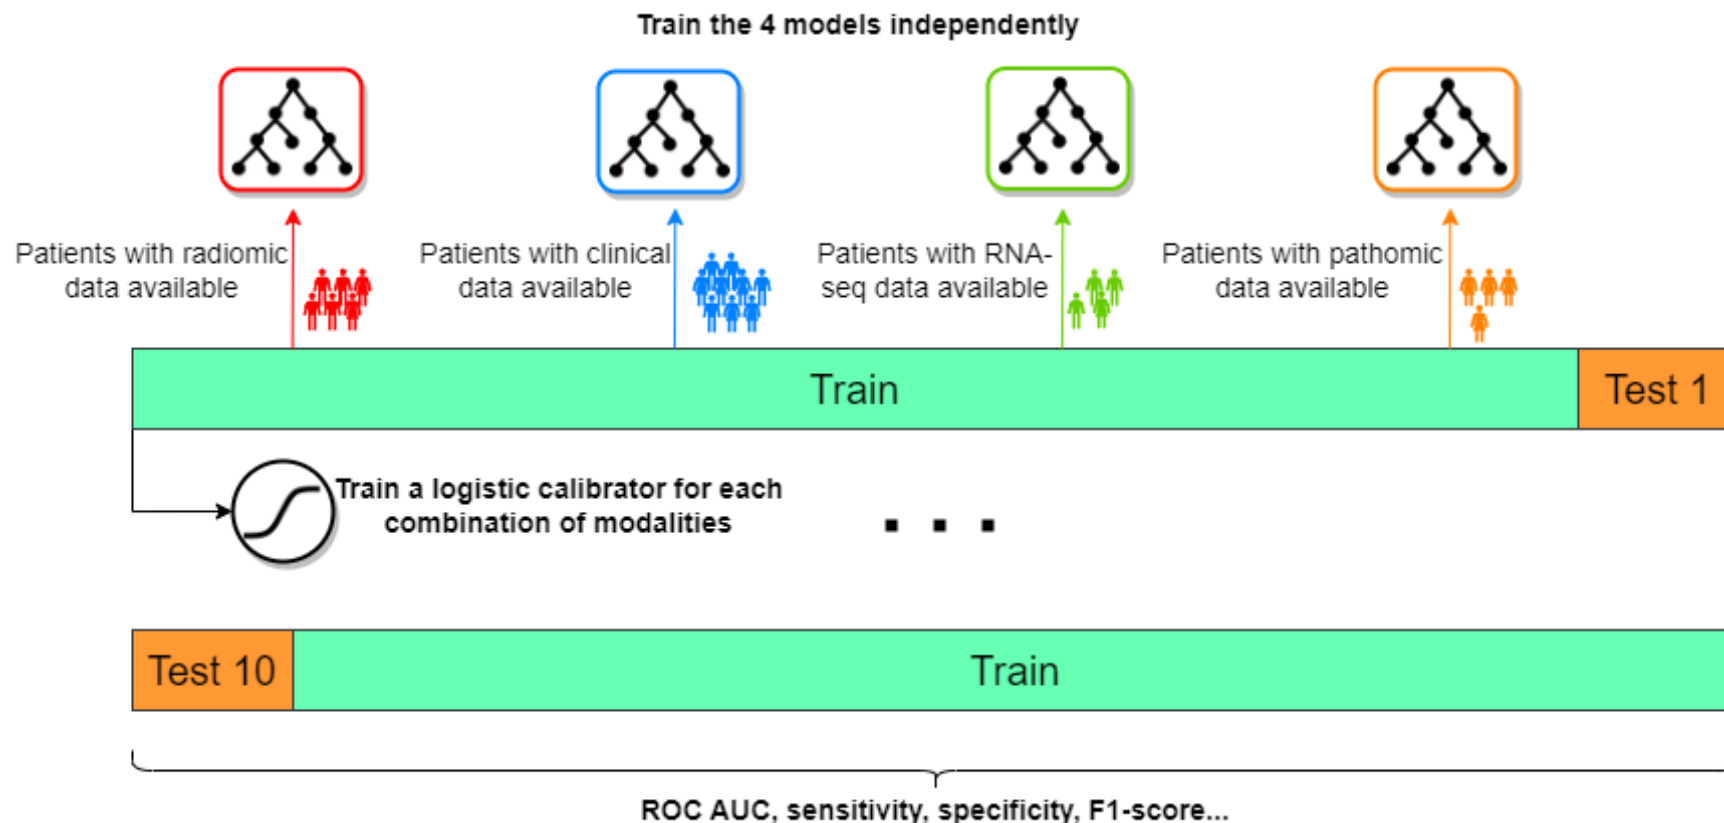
Train the 4 models independently

Patients with radiomic data available

Patients with clinical data available

Patients with RNA-seq data available

Patients with pathomic data available

Train

Test 1

Train a logistic calibrator for each combination of modalities

. . .

Test 10

Train

ROC AUC, sensitivity, specificity, F1-score...